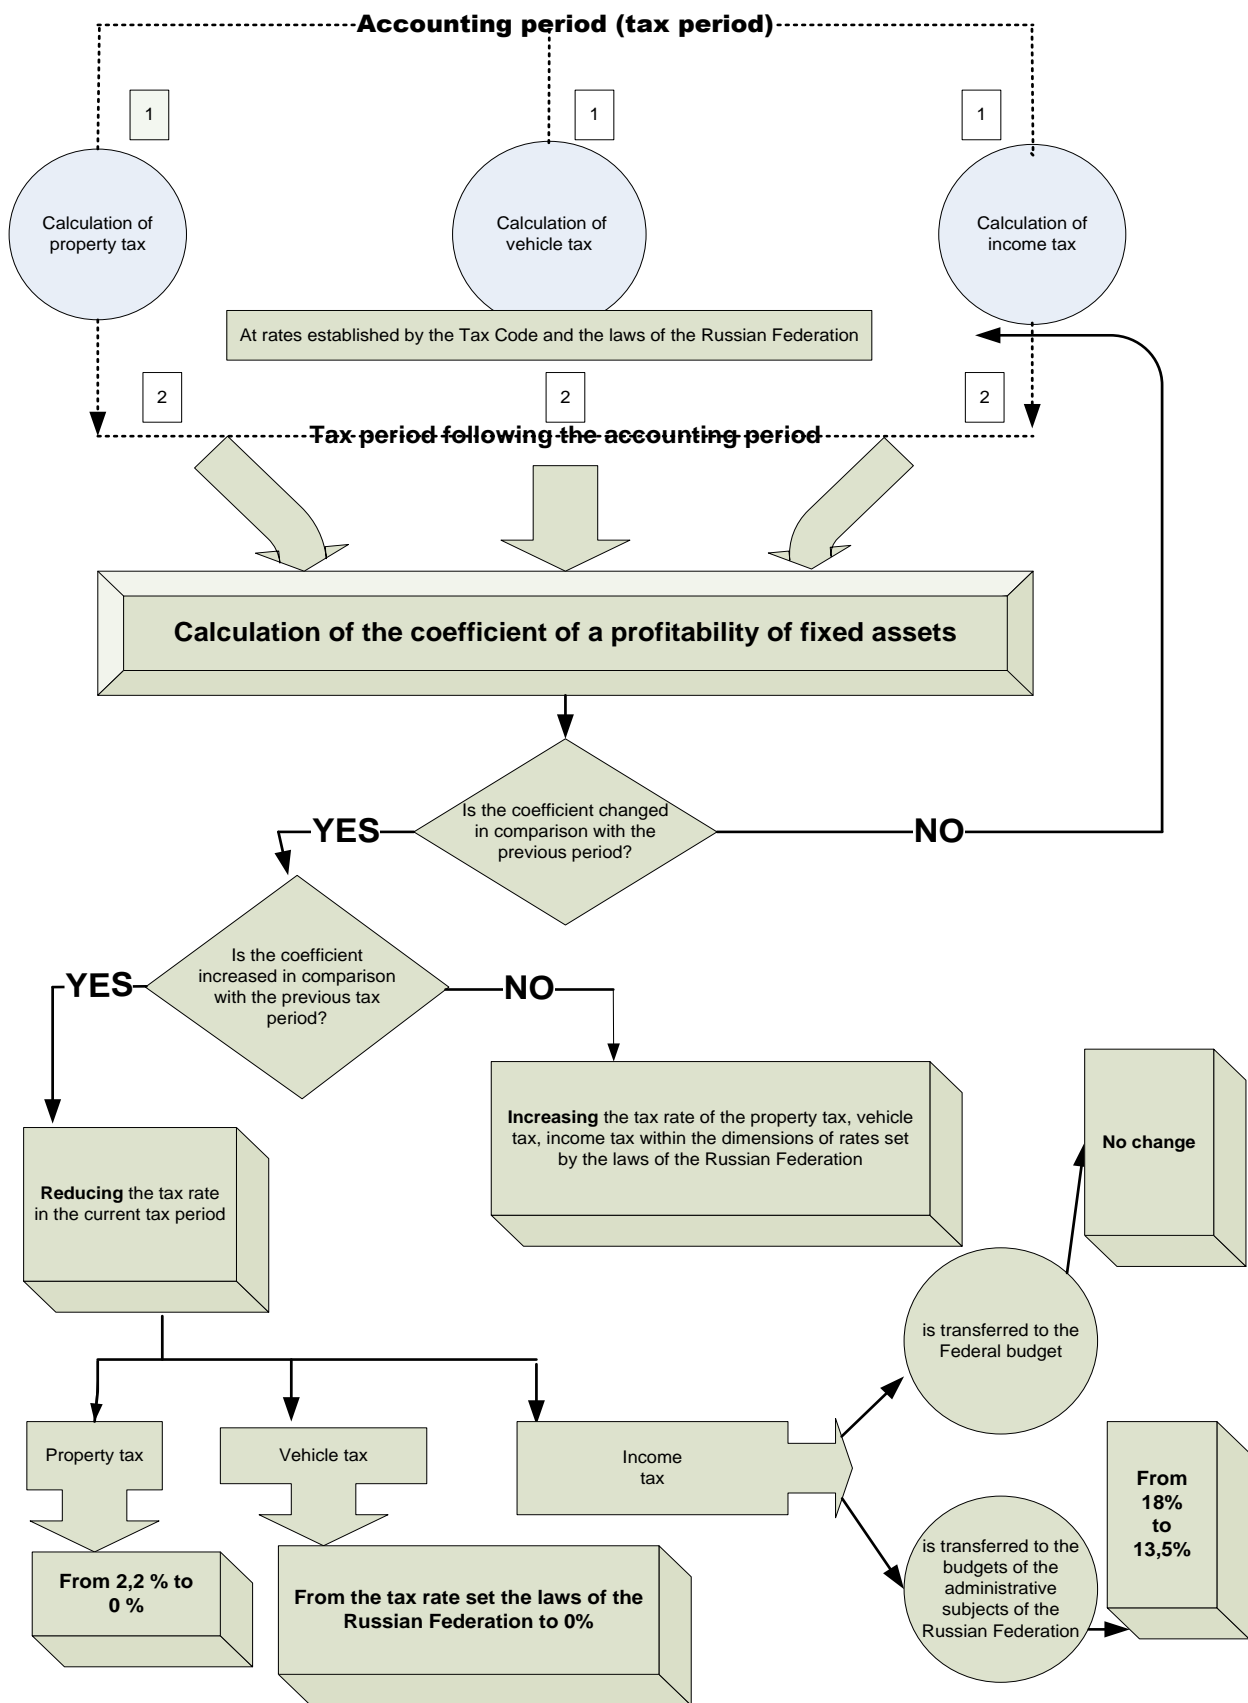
Accounting period (tax period)

1

1

1

Calculation of property tax

Calculation of vehicle tax

Calculation of income tax

At rates established by the Tax Code and the laws of the Russian Federation

2

2

2

Tax period following the accounting period

Calculation of the coefficient of a profitability of fixed assets

Is the coefficient changed in comparison with the previous period?

YES

NO

Is the coefficient increased in comparison with the previous tax period?

YES

NO

Increasing the tax rate of the property tax, vehicle tax, income tax within the dimensions of rates set by the laws of the Russian Federation

No change

Reducing the tax rate in the current tax period

is transferred to the Federal budget

Property tax

Vehicle tax

Income tax

From 18% to 13,5%

From 2,2 % to 0 %

From the tax rate set the laws of the Russian Federation to 0%

is transferred to the budgets of the administrative subjects of the Russian Federation